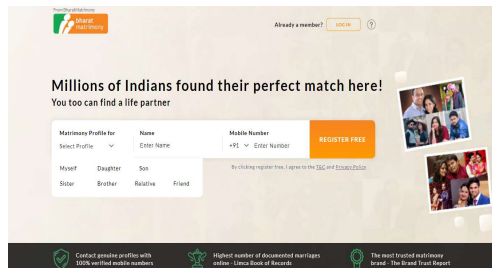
From BharatMatrimony

bharat matrimony

Already a member? LOG IN ?

Millions of Indians found their perfect match here!

You too can find a life partner

Matrimony Profile for
Select Profile

Name
Enter Name

Mobile Number
+91 Enter Number

REGISTER FREE

By clicking register free, I agree to the T&C and Privacy Policy

Myself Daughter Son
Sister Brother Relative Friend

Contact genuine profiles with 100% verified mobile numbers

Highest number of documented marriages online - Limca Book of Records

The most trusted matrimony brand - The Brand Trust Report